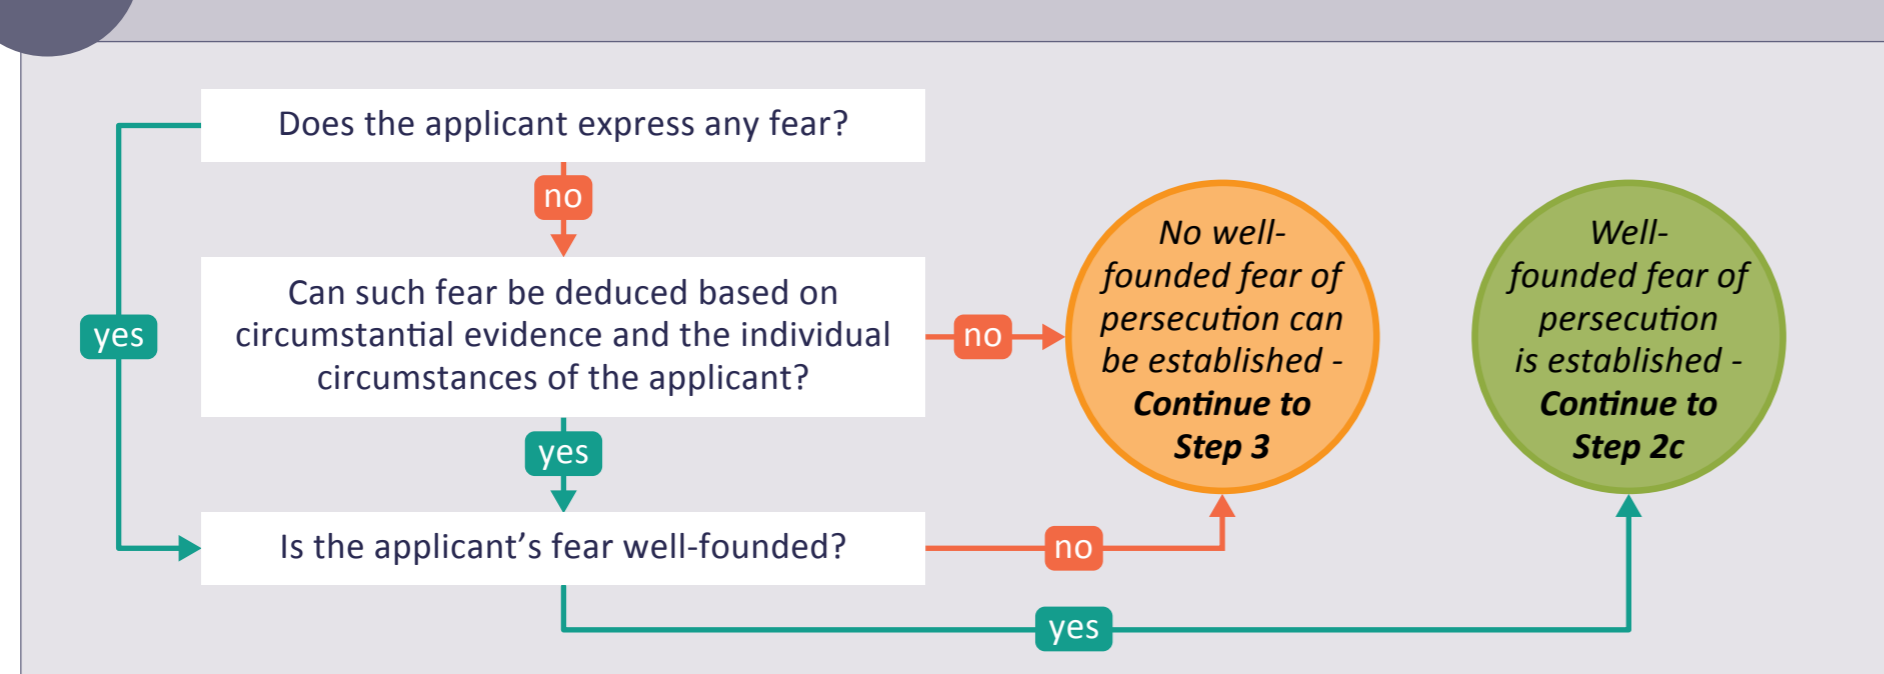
Does the applicant express any fear?

no

Can such fear be deduced based on circumstantial evidence and the individual circumstances of the applicant?

yes

no

No well-founded fear of persecution can be established - **Continue to Step 3**

Well-founded fear of persecution is established - **Continue to Step 2c**

yes

Is the applicant's fear well-founded?

no

yes